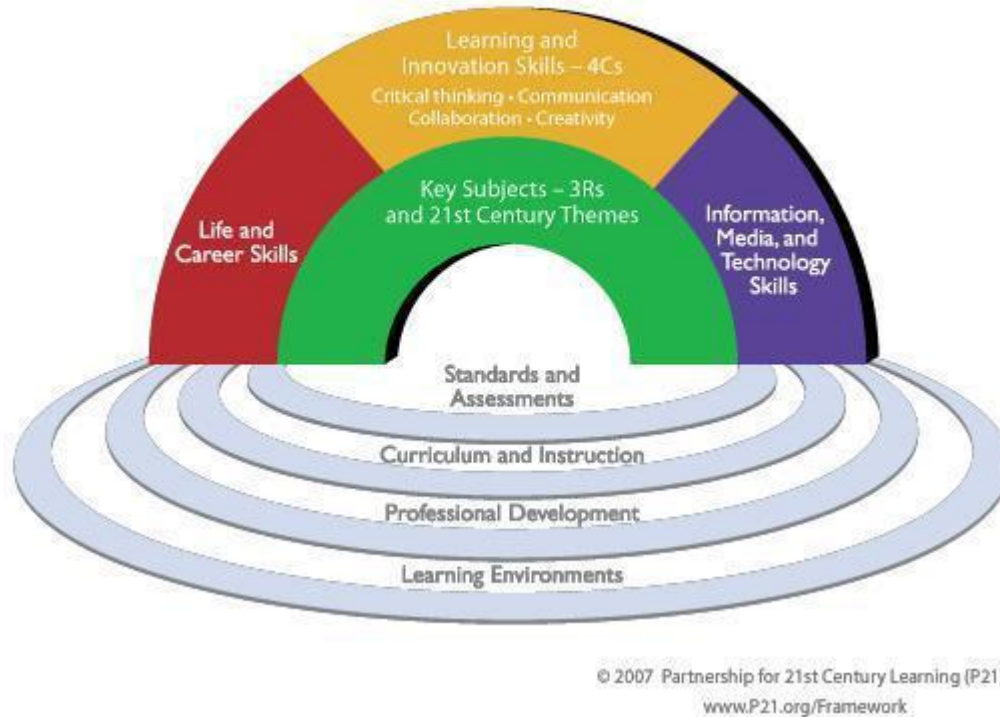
Learning and Innovation Skills – 4Cs
Critical thinking • Communication
Collaboration • Creativity

Life and Career Skills

Key Subjects – 3Rs and 21st Century Themes

Information, Media, and Technology Skills

Standards and Assessments

Curriculum and Instruction

Professional Development

Learning Environments

© 2007 Partnership for 21st Century Learning (P21
www.P21.org/Framework